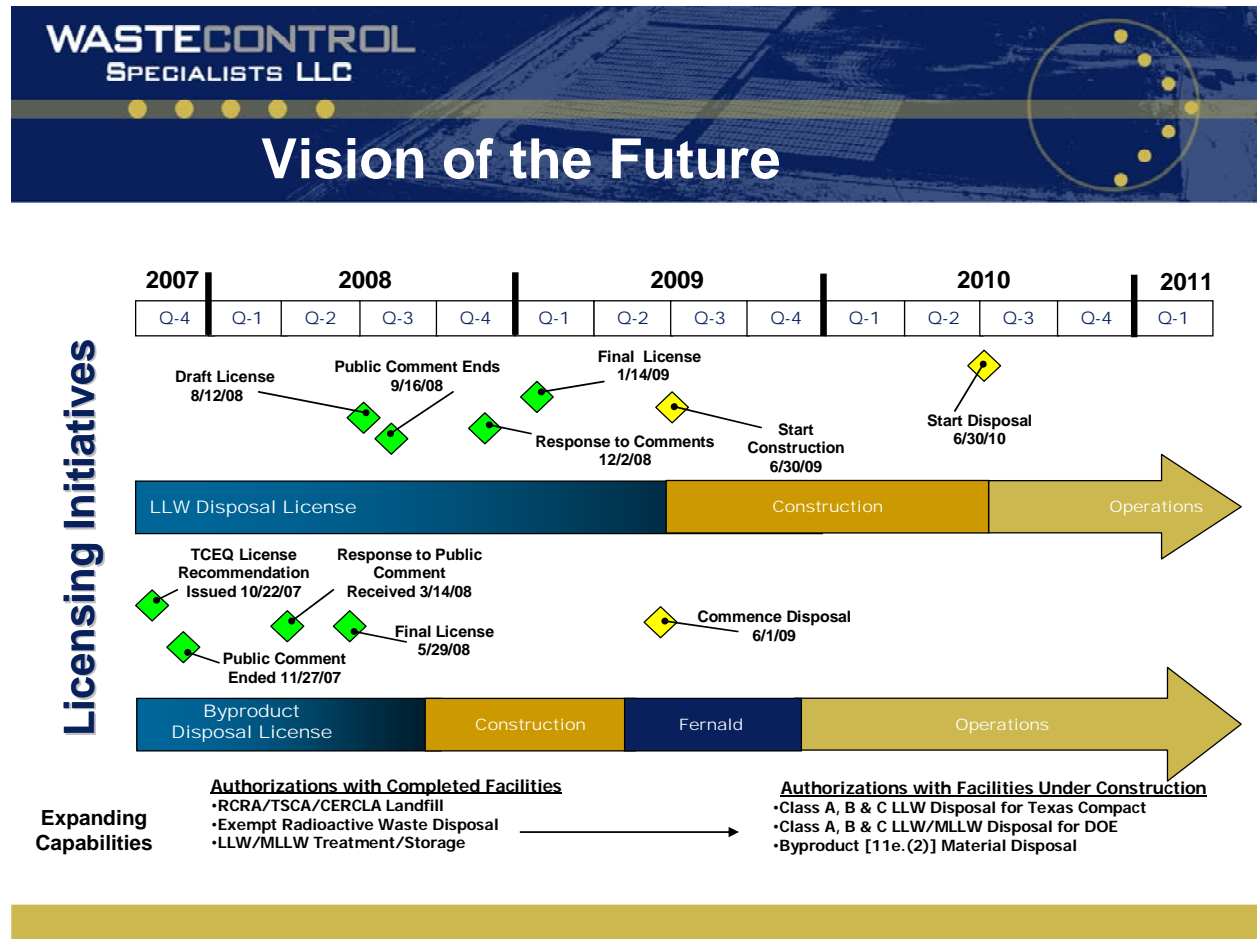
WASTECONTROL
SPECIALISTS LLC

Vision of the Future

Licensing Initiatives

| 2007 | 2008 | | | | 2009 | | | | 2010 | | | | 2011 |
|---|---|---|---|---|---|---|---|---|---|---|---|---|---|
| Q-4 | Q-1 | Q-2 | Q-3 | Q-4 | Q-1 | Q-2 | Q-3 | Q-4 | Q-1 | Q-2 | Q-3 | Q-4 | Q-1 |

Draft License 8/12/08

Public Comment Ends 9/16/08

Final License 1/14/09

Response to Comments 12/2/08

Start Construction 6/30/09

Start Disposal 6/30/10

LLW Disposal License

Construction

Operations

TCEQ License Recommendation Issued 10/22/07

Response to Public Comment Received 3/14/08

Public Comment Ended 11/27/07

Final License 5/29/08

Commence Disposal 6/1/09

Byproduct Disposal License

Construction

Fernald

Operations

Expanding Capabilities

Authorizations with Completed Facilities
•RCRA/TSCA/CERCLA Landfill
•Exempt Radioactive Waste Disposal
•LLW/MLLW Treatment/Storage

Authorizations with Facilities Under Construction
•Class A, B & C LLW Disposal for Texas Compact
•Class A, B & C LLW/MLLW Disposal for DOE
•Byproduct [11e.(2)] Material Disposal